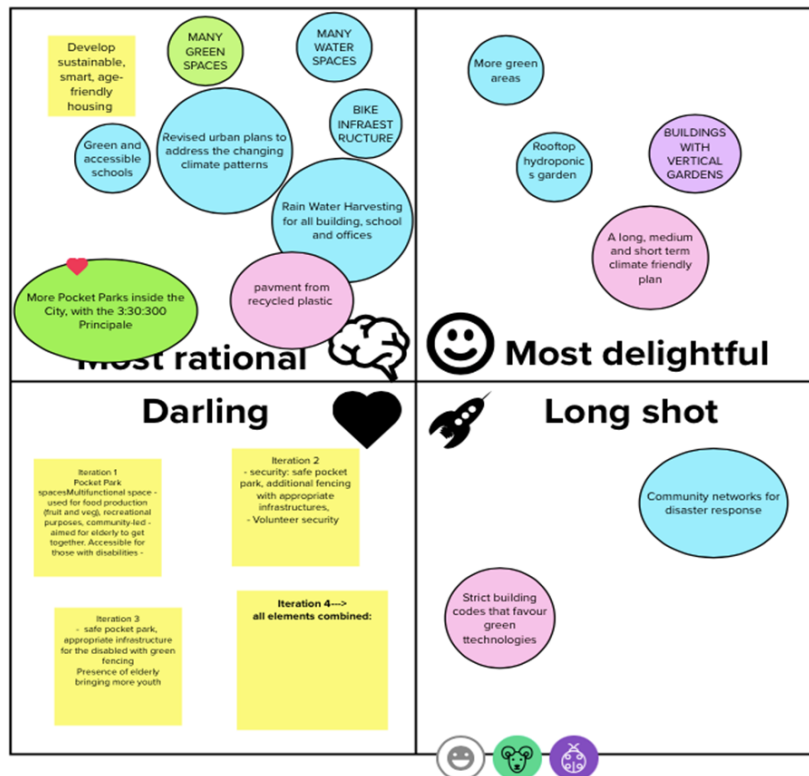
Develop sustainable, smart, age-friendly housing

MANY GREEN SPACES

MANY WATER SPACES

BIKE INFRAEST RUCTURE

Green and accessible schools

Revised urban plans to address the changing climate patterns

Rain Water Harvesting for all building, school and offices

More Pocket Parks inside the City, with the 3:30:300 Principale

pavment from recycled plastic

Most rational

More green areas

Rooftop hydroponic s garden

BUILDINGS WITH VERTICAL GARDENS

A long, medium and short term climate friendly plan

Most delightful

Darling

Iteration 1
Pocket Park spacesMultifunctional space - used for food production (fruit and veg), recreational purposes, community-led - aimed for elderly to get together. Accessible for those with disabilities -

Iteration 2
- security: safe pocket park, additional fencing with appropriate infrastructures,
- Volunteer security

Iteration 3
- safe pocket park, appropriate infrastructure for the disabled with green fencing
Presence of elderly bringing more youth

Iteration 4---> all elements combined:

Long shot

Community networks for disaster response

Strict building codes that favour green ttechnologies